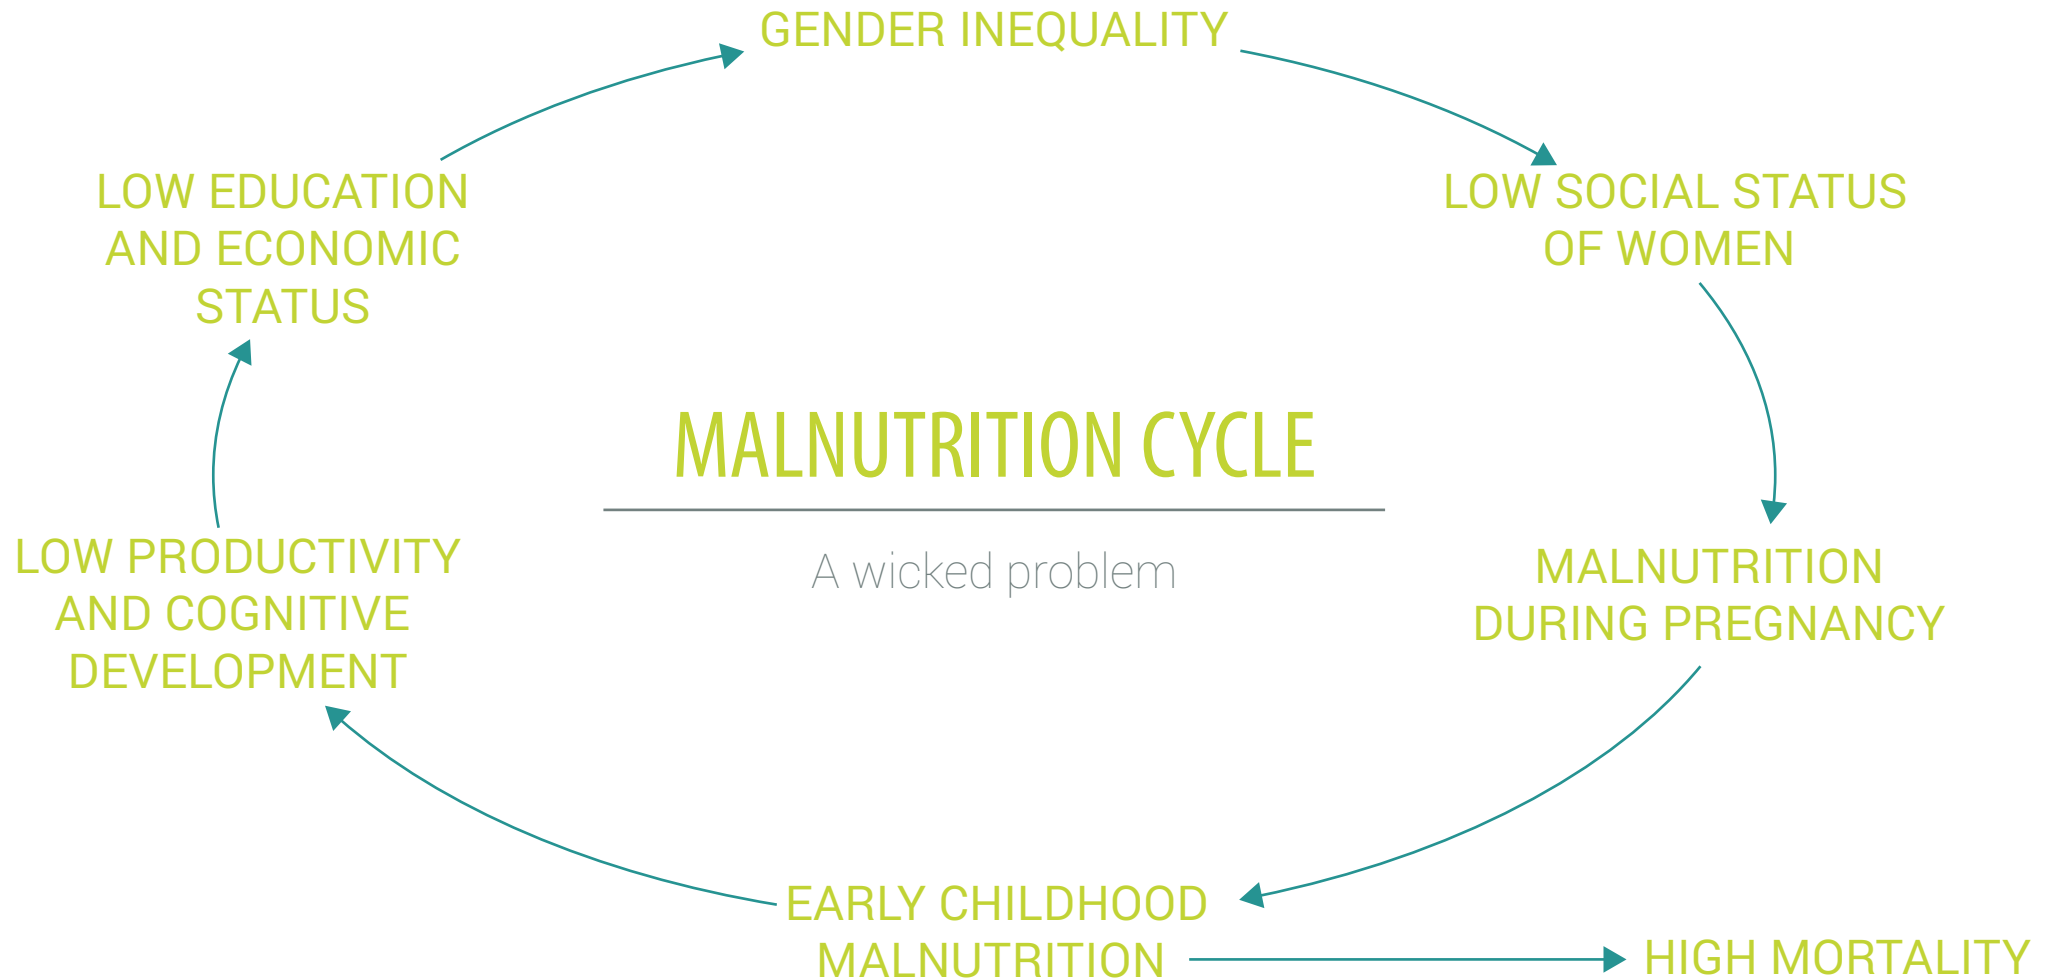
GENDER INEQUALITY

LOW SOCIAL STATUS OF WOMEN

MALNUTRITION DURING PREGNANCY

EARLY CHILDHOOD MALNUTRITION

HIGH MORTALITY

LOW PRODUCTIVITY AND COGNITIVE DEVELOPMENT

LOW EDUCATION AND ECONOMIC STATUS

MALNUTRITION CYCLE

A wicked problem